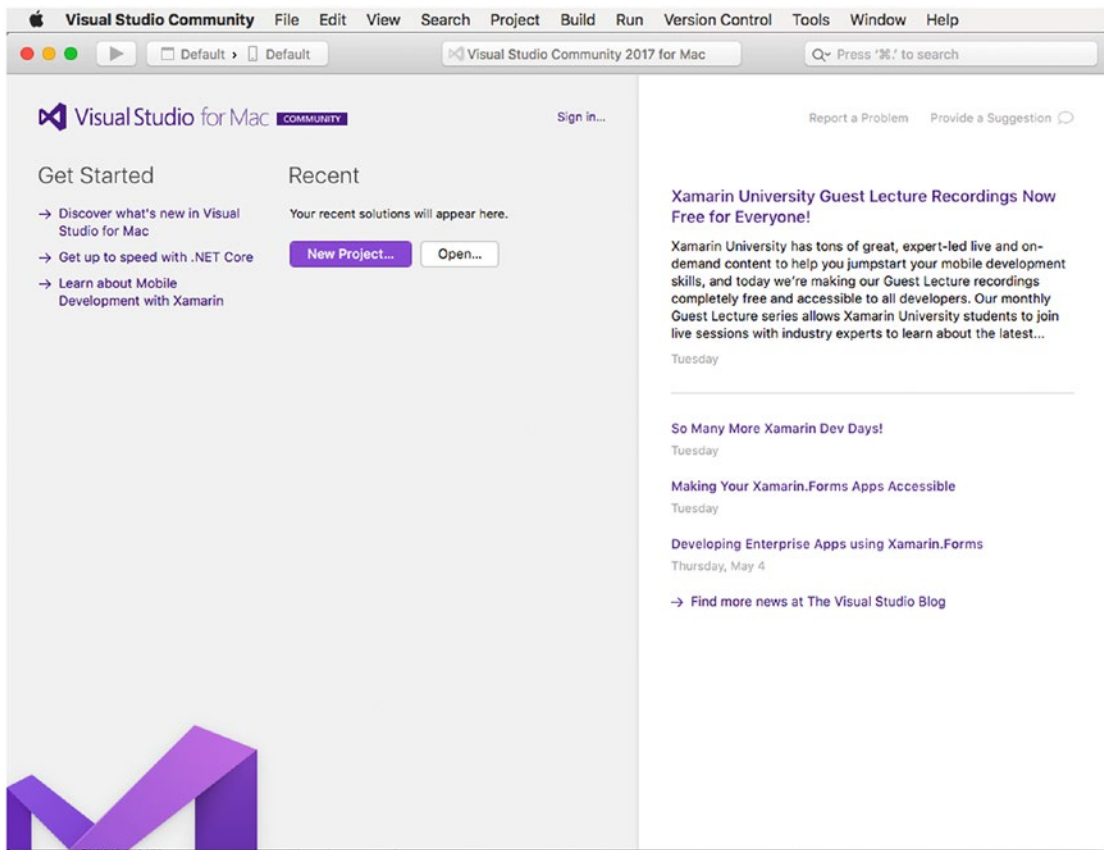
Visual Studio Community File Edit View Search Project Build Run Version Control Tools Window Help

Default › Default

Visual Studio Community 2017 for Mac

Press '⌘.' to search

Visual Studio for Mac COMMUNITY

Sign in...

Report a Problem Provide a Suggestion

Get Started

→ Discover what's new in Visual Studio for Mac

→ Get up to speed with .NET Core

→ Learn about Mobile Development with Xamarin

Recent

Your recent solutions will appear here.

New Project... Open...

Xamarin University Guest Lecture Recordings Now Free for Everyone!

Xamarin University has tons of great, expert-led live and on-demand content to help you jumpstart your mobile development skills, and today we're making our Guest Lecture recordings completely free and accessible to all developers. Our monthly Guest Lecture series allows Xamarin University students to join live sessions with industry experts to learn about the latest...

Tuesday

So Many More Xamarin Dev Days!

Tuesday

Making Your Xamarin.Forms Apps Accessible

Tuesday

Developing Enterprise Apps using Xamarin.Forms

Thursday, May 4

→ Find more news at The Visual Studio Blog